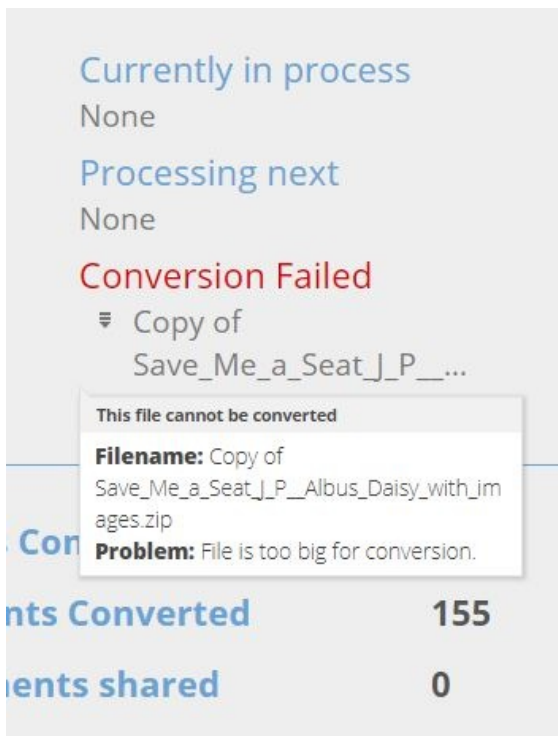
Currently in process
None

Processing next
None

Conversion Failed

Copy of Save_Me_a_Seat_J_P__...

This file cannot be converted

**Filename:** Copy of Save_Me_a_Seat_J_P__Albus_Daisy_with_images.zip
**Problem:** File is too big for conversion.

Con

nts Converted 155

ents shared 0